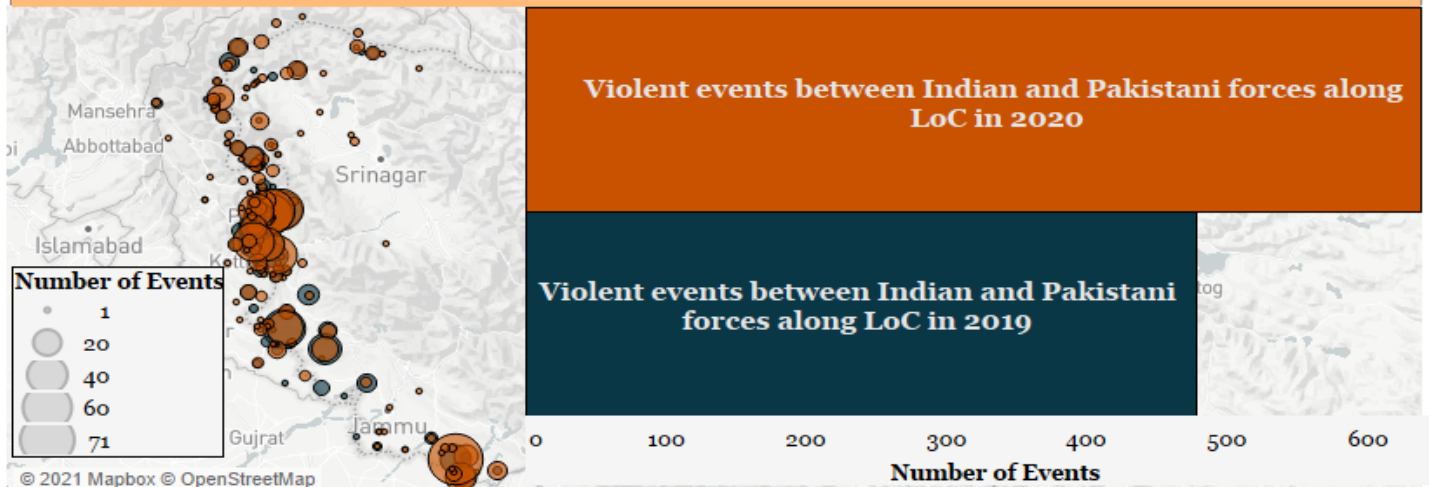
Mansehra
Abbottabad
Srinagar
Islamabad
Gujrat
Jammu

Number of Events
1
20
40
60
71

© 2021 Mapbox © OpenStreetMap

Violent events between Indian and Pakistani forces along LoC in 2020

Violent events between Indian and Pakistani forces along LoC in 2019

0 100 200 300 400 500 600
Number of Events